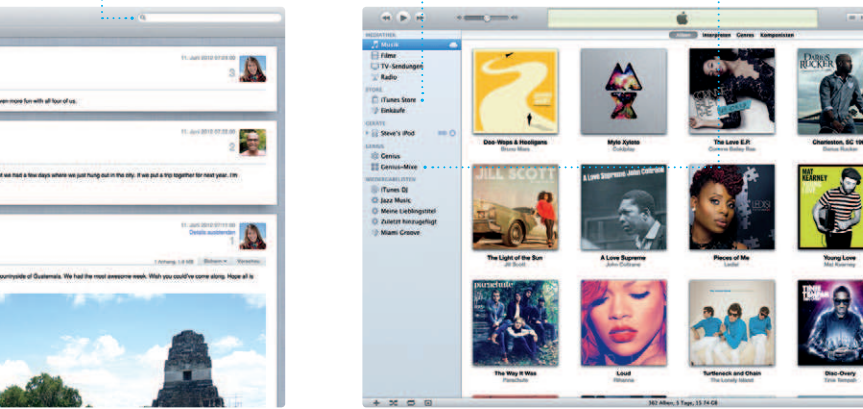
11. Juni 2012 07:09:00
3
ven more fun with all four of us.

11. Juni 2012 07:22:00
2
we had a few days where we just hung out in the city. If we put a trip together for next year, I'm

11. Juni 2012 07:11:00
Details ausblenden
1
1 Anhang, 1,5 MB Sichern Übersicht
uins of Guatemala. We had the most awesome week. Wish you could've come along. Hope all is

MEDIATHEK
Musik
Filme
TV-Sendungen
Radio
STORE
iTunes Store
Einkäufe
GERÄTE
Steve's iPod
GENIUS
Genius
Genius-Mixe
WIEDERGABELISTEN
iTunes DJ
Jazz Music
Meine Lieblingstitel
Zuletzt hinzugefügt
Miami Groove

Alben Interpreten Genres Komponisten

Doo-Wops & Hooligans
Bruno Mars
Mylo Xyloto
Coldplay
The Love E.P.
Corinne Bailey Rae
Charleston, SC 1966
Darius Rucker
The Light of the Sun
Jill Scott
A Love Supreme
John Coltrane
Pieces of Me
Ledisi
Young Love
Mat Kearney
The Way It Was
Parachute
Loud
Rihanna
Turtleneck and Chain
The Lonely Island
Disc-Overy
Tinie Tempah

382 Alben, 5 Tage, 33,74 GB